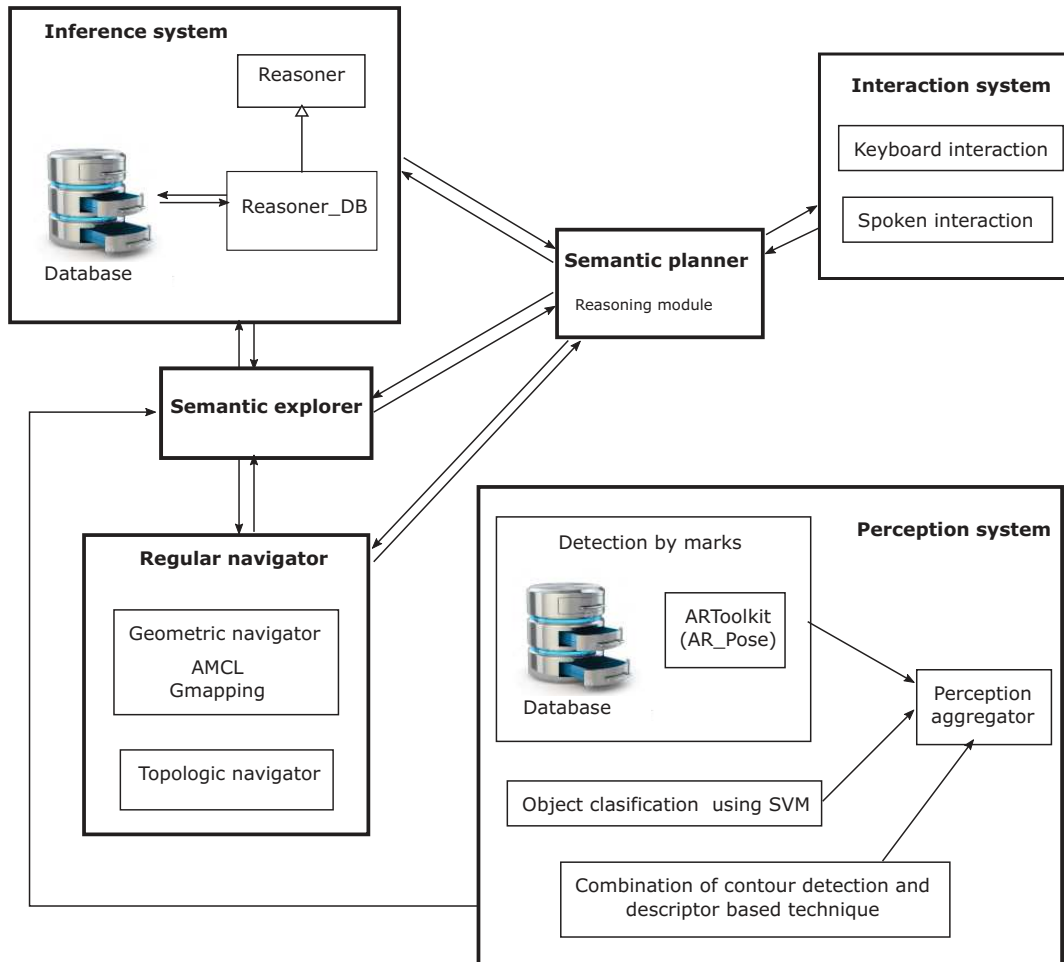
Inference system

Reasoner

Reasoner_DB

Database

Interaction system

Keyboard interaction

Spoken interaction

Semantic planner

Reasoning module

Semantic explorer

Regular navigator

Geometric navigator
AMCL
Gmapping

Topologic navigator

Perception system

Detection by marks

ARToolkit
(AR_Pose)

Database

Perception aggregator

Object clasification using SVM

Combination of contour detection and descriptor based technique